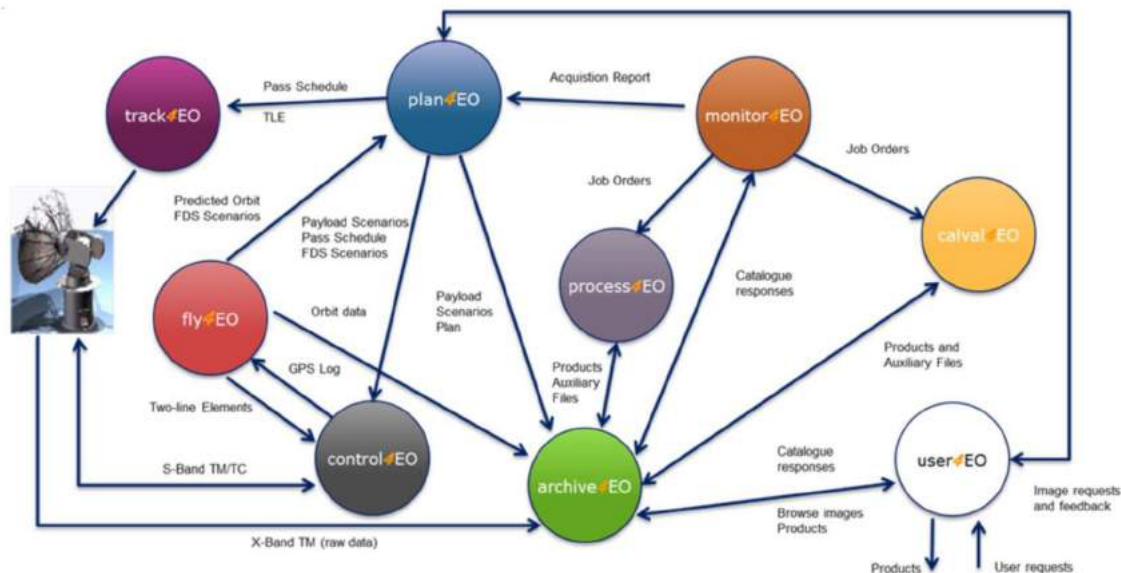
Pass Schedule
TLE
track⚡EO
plan⚡EO
Acquistion Report
monitor⚡EO
Job Orders
Predicted Orbit
FDS Scenarios
Payload Scenarios
Pass Schedule
FDS Scenarios
Job Orders
calval⚡EO
process⚡EO
Catalogue responses
fly⚡EO
Orbit data
Payload Scenarios Plan
Products Auxiliary Files
Products and Auxiliary Files
GPS Log
Two-line Elements
control⚡EO
archive⚡EO
Catalogue responses
user⚡EO
Image requests and feedback
S-Band TM/TC
Browse images
Products
X-Band TM (raw data)
Products
User requests